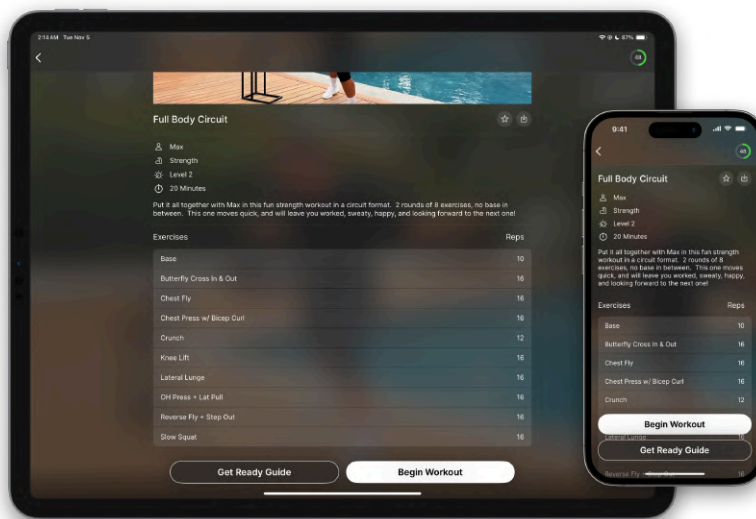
2:14 AM Tue Nov 5

Full Body Circuit

Max
Strength
Level 2
20 Minutes

Put it all together with Max in this fun strength workout in a circuit format. 2 rounds of 8 exercises, no base in between. This one moves quick, and will leave you worked, sweaty, happy, and looking forward to the next one!

| Exercises | Reps |
|---|---|
| Base | 10 |
| Butterfly Cross In & Out | 16 |
| Chest Fly | 16 |
| Chest Press w/ Bicep Curl | 16 |
| Crunch | 12 |
| Knee Lift | 16 |
| Lateral Lunge | 16 |
| OH Press + Lat Pull | 16 |
| Reverse Fly + Step Out | 16 |
| Slow Squat | 16 |

Get Ready Guide
Begin Workout

9:41

Full Body Circuit

Max
Strength
Level 2
20 Minutes

Put it all together with Max in this fun strength workout in a circuit format. 2 rounds of 8 exercises, no base in between. This one moves quick, and will leave you worked, sweaty, happy, and looking forward to the next one!

| Exercises | Reps |
|---|---|
| Base | 10 |
| Butterfly Cross In & Out | 16 |
| Chest Fly | 16 |
| Chest Press w/ Bicep Curl | 16 |
| Crunch | 12 |
| Lateral Lunge | 16 |
| Reverse Fly | 16 |

Begin Workout
Get Ready Guide